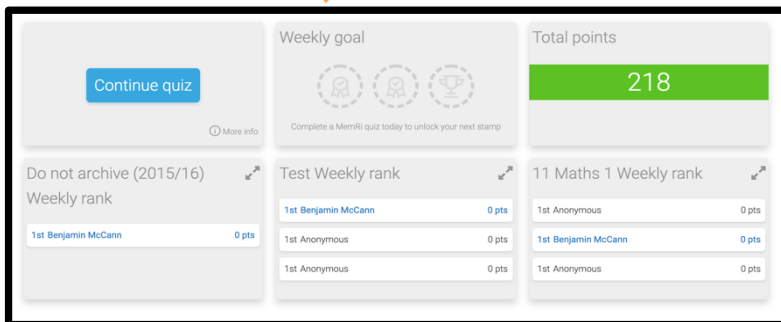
Continue quiz

More info

Weekly goal

Complete a MemRi quiz today to unlock your next stamp

Total points

218

Do not archive (2015/16) Weekly rank

1st Benjamin McCann 0 pts

Test Weekly rank

1st Benjamin McCann 0 pts

1st Anonymous 0 pts

1st Anonymous 0 pts

11 Maths 1 Weekly rank

1st Anonymous 0 pts

1st Benjamin McCann 0 pts

1st Anonymous 0 pts